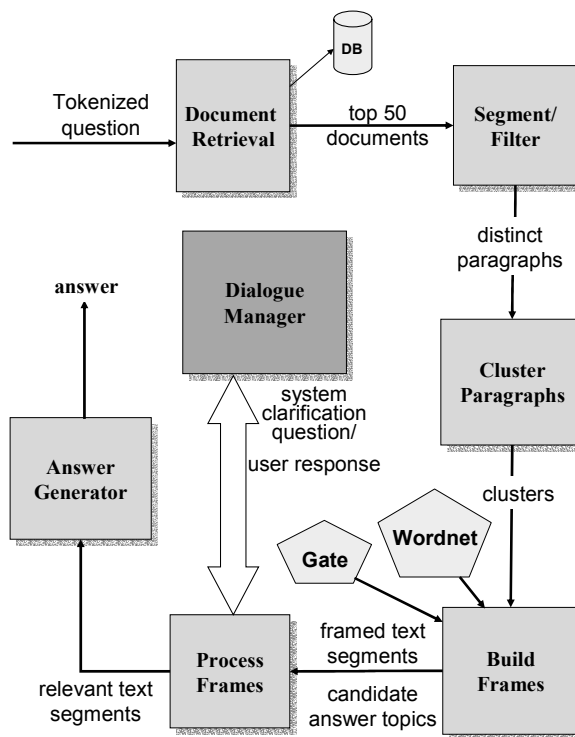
DB

Tokenized question

Document Retrieval

top 50 documents

Segment/ Filter

distinct paragraphs

answer

Dialogue Manager

system clarification question/ user response

Cluster Paragraphs

Answer Generator

clusters

Gate

Wordnet

framed text segments

Process Frames

Build Frames

relevant text segments

candidate answer topics